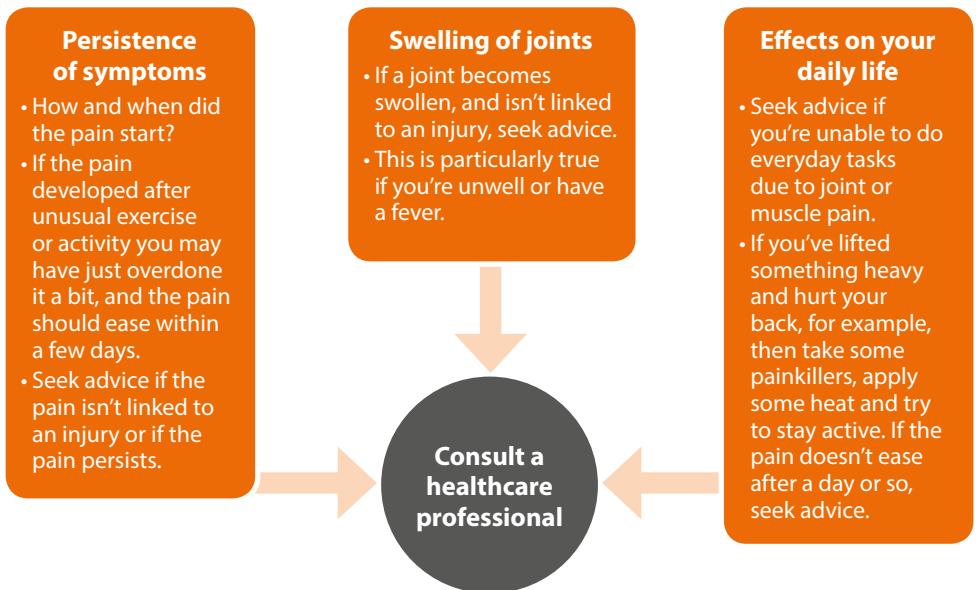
Persistence of symptoms

• How and when did the pain start?
• If the pain developed after unusual exercise or activity you may have just overdone it a bit, and the pain should ease within a few days.
• Seek advice if the pain isn't linked to an injury or if the pain persists.

Swelling of joints

• If a joint becomes swollen, and isn't linked to an injury, seek advice.
• This is particularly true if you're unwell or have a fever.

Effects on your daily life

• Seek advice if you're unable to do everyday tasks due to joint or muscle pain.
• If you've lifted something heavy and hurt your back, for example, then take some painkillers, apply some heat and try to stay active. If the pain doesn't ease after a day or so, seek advice.

Consult a healthcare professional